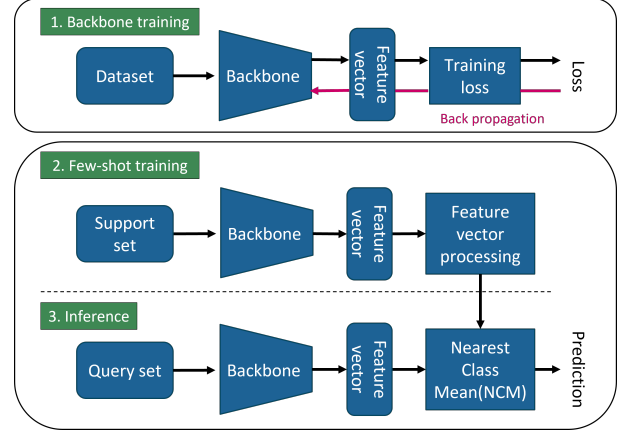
1. Backbone training

Dataset

Backbone

Feature vector

Training loss

Loss

Back propagation

2. Few-shot training

Support set

Backbone

Feature vector

Feature vector processing

3. Inference

Query set

Backbone

Feature vector

Nearest Class Mean(NCM)

Prediction